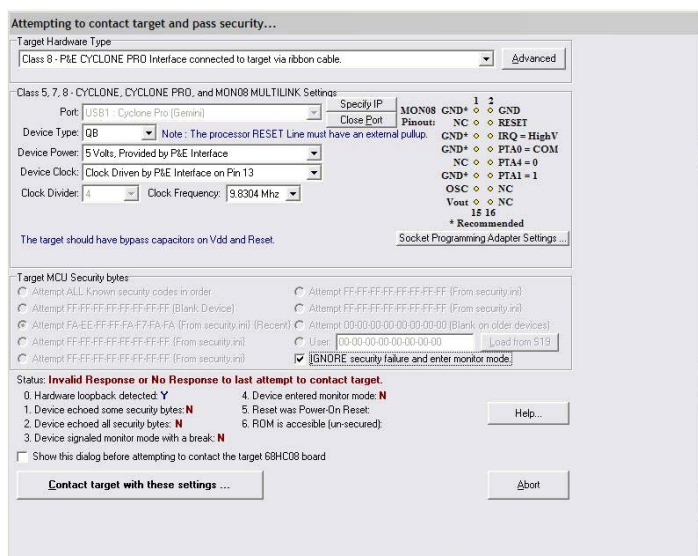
Attempting to contact target and pass security...

Target Hardware Type

Class 8 - P&E CYCLONE PRO Interface connected to target via ribbon cable.

Advanced

Class 5, 7, 8 - CYCLONE, CYCLONE PRO, and MON08 MULTILINK Settings

Port: USB1 : Cyclone Pro (Gemini)

Specify IP

Close Port

Device Type: QB

Note : The processor RESET Line must have an external pullup.

Device Power: 5 Volts, Provided by P&E Interface

Device Clock: Clock Driven by P&E Interface on Pin 13

Clock Divider: 4

Clock Frequency: 9.8304 Mhz

The target should have bypass capacitors on Vdd and Reset.

MON08 Pinout:

| | 1 | 2 | |
|---|---|---|---|
| GND* | ◇ | ◇ | GND |
| NC | ◇ | ◇ | RESET |
| GND* | ◇ | ◇ | IRQ = HighV |
| GND* | ◇ | ◇ | PTA0 = COM |
| NC | ◇ | ◇ | PTA4 = 0 |
| GND* | ◇ | ◇ | PTA1 = 1 |
| OSC | ◇ | ◇ | NC |
| Vout | ◇ | ◇ | NC |
| | 15 | 16 | |

* Recommended

Socket Programming Adapter Settings ...

Target MCU Security bytes

Attempt ALL Known security codes in order

Attempt FF-FF-FF-FF-FF-FF-FF-FF (From security.ini)

Attempt FF-FF-FF-FF-FF-FF-FF-FF (Blank Device)

Attempt FF-FF-FF-FF-FF-FF-FF-FF (From security.ini)

Attempt FA-EE-FF-FF-FA-F7-FA-FA (From security.ini) (Recent)

Attempt 00-00-00-00-00-00-00-00 (Blank on older devices)

Attempt FF-FF-FF-FF-FF-FF-FF-FF (From security.ini)

User: 00-00-00-00-00-00-00-00

Load from S19

Attempt FF-FF-FF-FF-FF-FF-FF-FF (From security.ini)

IGNORE security failure and enter monitor mode

Status: Invalid Response or No Response to last attempt to contact target.

0. Hardware loopback detected: Y
1. Device echoed some security bytes: N
2. Device echoed all security bytes: N
3. Device signaled monitor mode with a break: N
4. Device entered monitor mode: N
5. Reset was Power-On Reset:
6. ROM is accesible (un-secured):

Help...

Show this dialog before attempting to contact the target 68HC08 board

Contact target with these settings ...

Abort